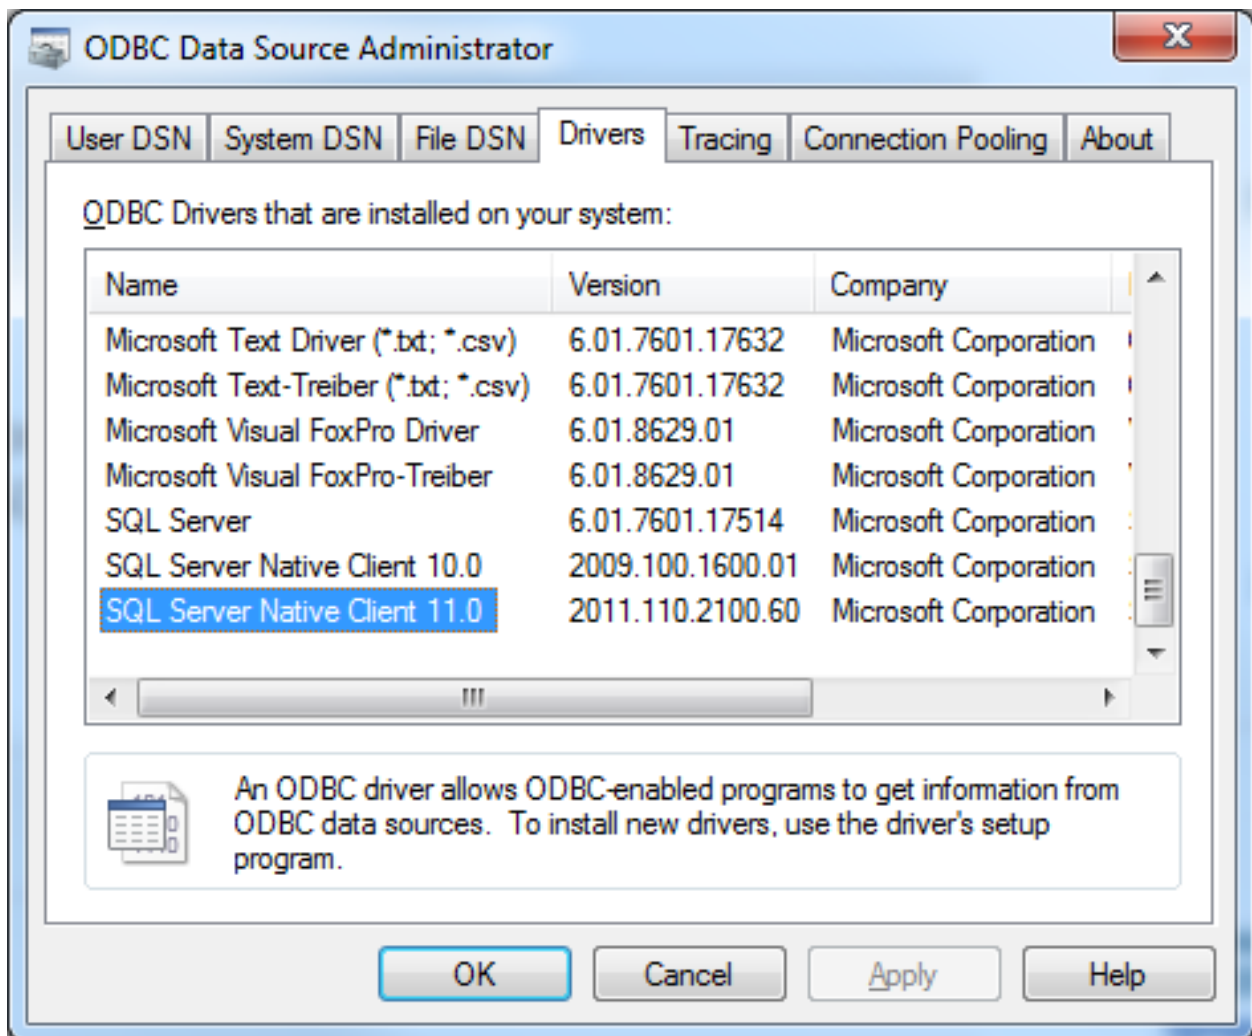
ODBC Data Source Administrator

User DSN | System DSN | File DSN | Drivers | Tracing | Connection Pooling | About

ODBC Drivers that are installed on your system:

| Name | Version | Company |
|---|---|---|
| Microsoft Text Driver (*.txt; *.csv) | 6.01.7601.17632 | Microsoft Corporation |
| Microsoft Text-Treiber (*.txt; *.csv) | 6.01.7601.17632 | Microsoft Corporation |
| Microsoft Visual FoxPro Driver | 6.01.8629.01 | Microsoft Corporation |
| Microsoft Visual FoxPro-Treiber | 6.01.8629.01 | Microsoft Corporation |
| SQL Server | 6.01.7601.17514 | Microsoft Corporation |
| SQL Server Native Client 10.0 | 2009.100.1600.01 | Microsoft Corporation |
| SQL Server Native Client 11.0 | 2011.110.2100.60 | Microsoft Corporation |

An ODBC driver allows ODBC-enabled programs to get information from ODBC data sources. To install new drivers, use the driver's setup program.

OK | Cancel | Apply | Help